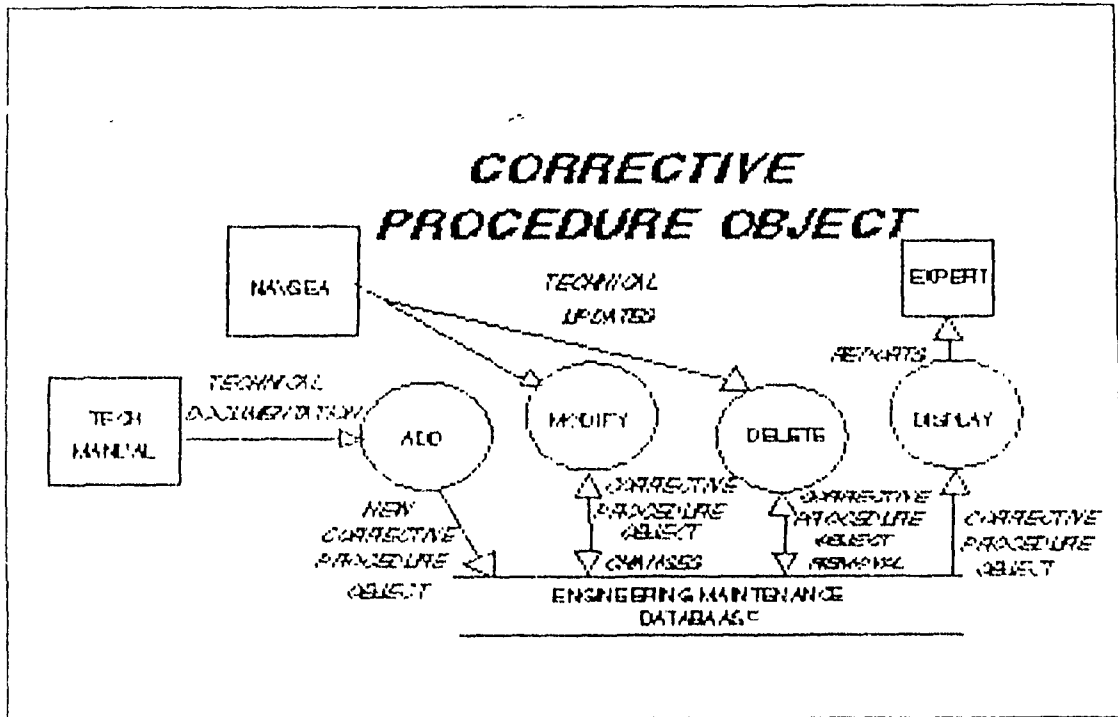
CORRECTIVE PROCEDURE OBJECT

NAVSEA

TECHNICAL UPDATES

EXPERT

REPORTS

TECHNICAL DOCUMENTATION

TECH MANUAL

ADD

MODIFY

DELETE

DISPLAY

NEW CORRECTIVE PROCEDURE OBJECT

CORRECTIVE PROCEDURE OBJECT CHANGES

CORRECTIVE PROCEDURE OBJECT REMOVAL

CORRECTIVE PROCEDURE OBJECT

ENGINEERING MAINTENANCE DATABASE